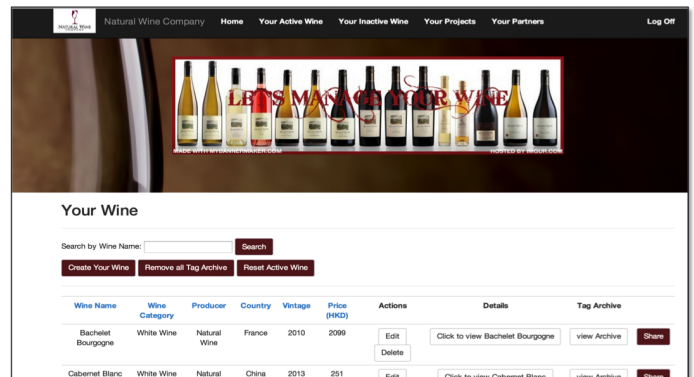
Natural Wine Company

Natural Wine Company Home Your Active Wine Your Inactive Wine Your Projects Your Partners Log Off

LET'S MANAGE YOUR WINE

MADE WITH MYBANNERMAKER.COM HOSTED BY IMGUR.COM

Your Wine

Search by Wine Name: Search

Create Your Wine Remove all Tag Archive Reset Active Wine

| Wine Name | Wine Category | Producer | Country | Vintage | Price (HKD) | Actions | Details | Tag Archive | |
|---|---|---|---|---|---|---|---|---|---|
| Bachelet Bourgogne | White Wine | Natural Wine | France | 2010 | 2099 | Edit Delete | Click to view Bachelet Bourgogne | view Archive | Share |
| Cabernet Blanc | White Wine | Natural | China | 2013 | 251 | Edit | Click to view Cabernet Blanc | view Archive | Share |